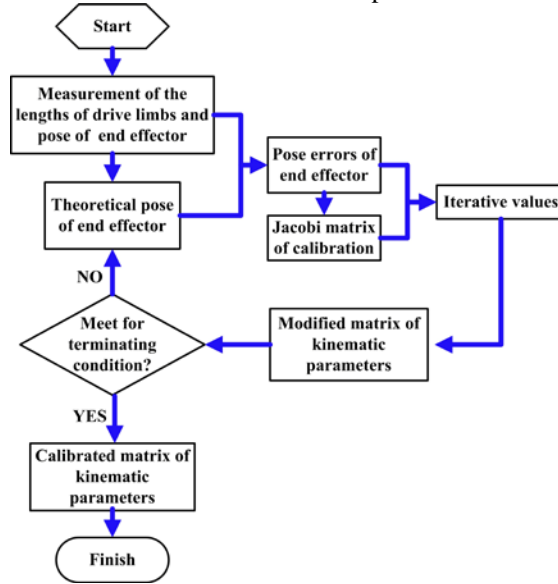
Start

Measurement of the lengths of drive limbs and pose of end effector

Theoretical pose of end effector

Pose errors of end effector

Jacobi matrix of calibration

Iterative values

NO

Meet for terminating condition?

Modified matrix of kinematic parameters

YES

Calibrated matrix of kinematic parameters

Finish